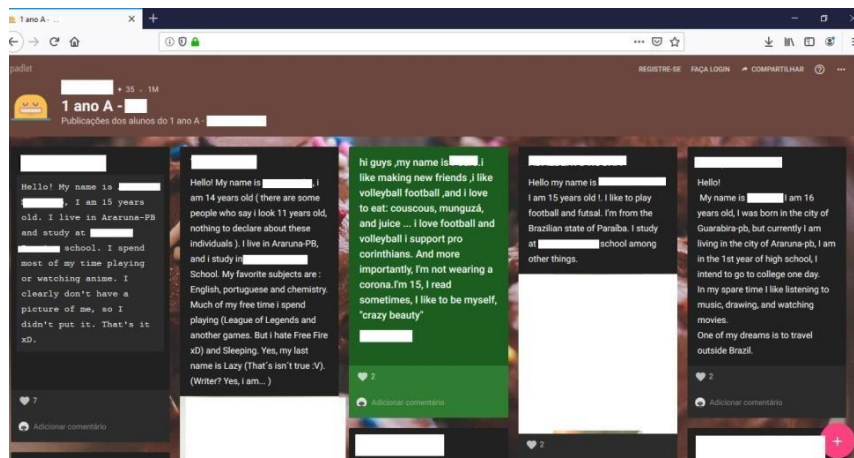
1 ano A - ...

padlet

+ 35 . 1M

1 ano A - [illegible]

Publicações dos alunos do 1 ano A - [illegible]

REGISTRE-SE FAÇA LOGIN COMPARTILHAR

Hello! My name is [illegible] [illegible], I am 15 years old. I live in Araruna-PB and study at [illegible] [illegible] school. I spend most of my time playing or watching anime. I clearly don't have a picture of me, so I didn't put it. That's it xD.

7

Adicionar comentário

Hello! My name is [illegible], i am 14 years old ( there are some people who say i look 11 years old, nothing to declare about these individuals ). I live in Araruna-PB, and i study in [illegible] School. My favorite subjects are : English, portuguese and chemistry. Much of my free time i spend playing (League of Legends and another games. But i hate Free Fire xD) and Sleeping. Yes, my last name is Lazy (That´s isn´t true :V). (Writer? Yes, i am... )

hi guys ,my name is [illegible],i like making new friends ,i like volleyball football ,and i love to eat: couscous, munguzá, and juice ... i love football and volleyball i support pro corinthians. And more importantly, I'm not wearing a corona.I'm 15, I read sometimes, I like to be myself, "crazy beauty"

2

Adicionar comentário

Hello my name is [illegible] I am 15 years old !. I like to play football and futsal. I'm from the Brazilian state of Paraíba. I study at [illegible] school among other things.

2

Hello!
My name is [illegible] I am 16 years old, I was born in the city of Guarabira-pb, but currently I am living in the city of Araruna-pb, I am in the 1st year of high school, I intend to go to college one day.
In my spare time I like listening to music, drawing, and watching movies.
One of my dreams is to travel outside Brazil.

2

Adicionar comentário